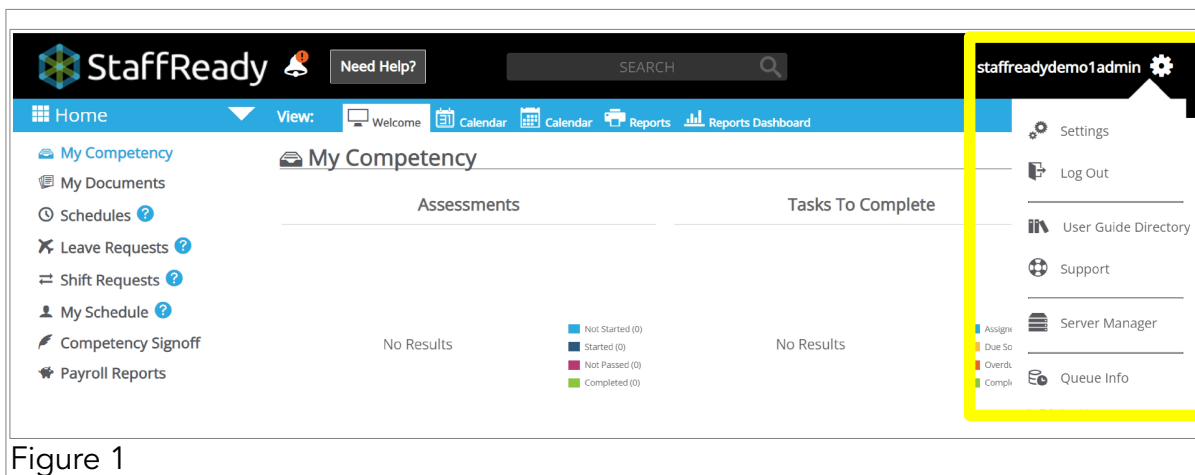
StaffReady

Need Help?

SEARCH

staffreadydemo1admin

Home

View: Welcome Calendar Calendar Reports Reports Dashboard

My Competency
My Documents
Schedules ?
Leave Requests ?
Shift Requests ?
My Schedule ?
Competency Signoff
Payroll Reports

My Competency

Assessments

No Results

Not Started (0)
Started (0)
Not Passed (0)
Completed (0)

Tasks To Complete

No Results

Assigne
Due So
Overdu
Compl

Settings
Log Out
User Guide Directory
Support
Server Manager
Queue Info

Figure 1